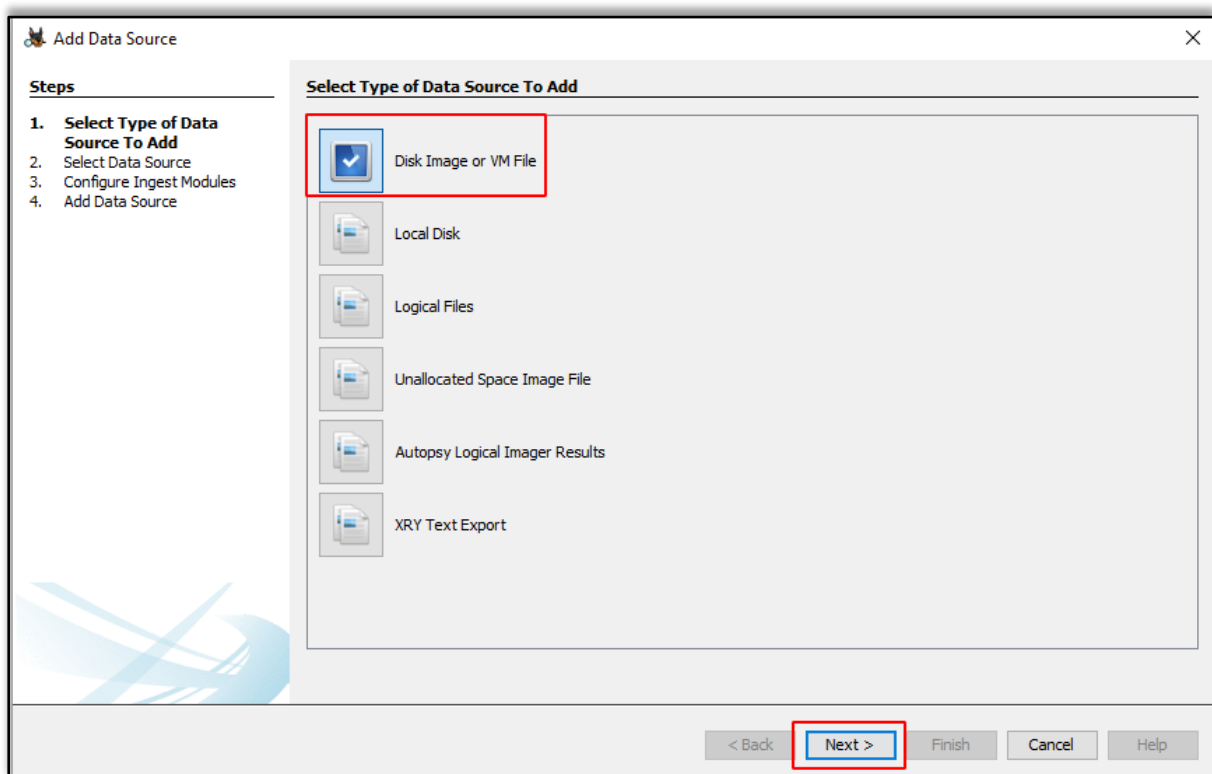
Add Data Source

Steps

1. Select Type of Data Source To Add
2. Select Data Source
3. Configure Ingest Modules
4. Add Data Source

Select Type of Data Source To Add

Disk Image or VM File

Local Disk

Logical Files

Unallocated Space Image File

Autopsy Logical Imager Results

XRY Text Export

< Back
Next >
Finish
Cancel
Help